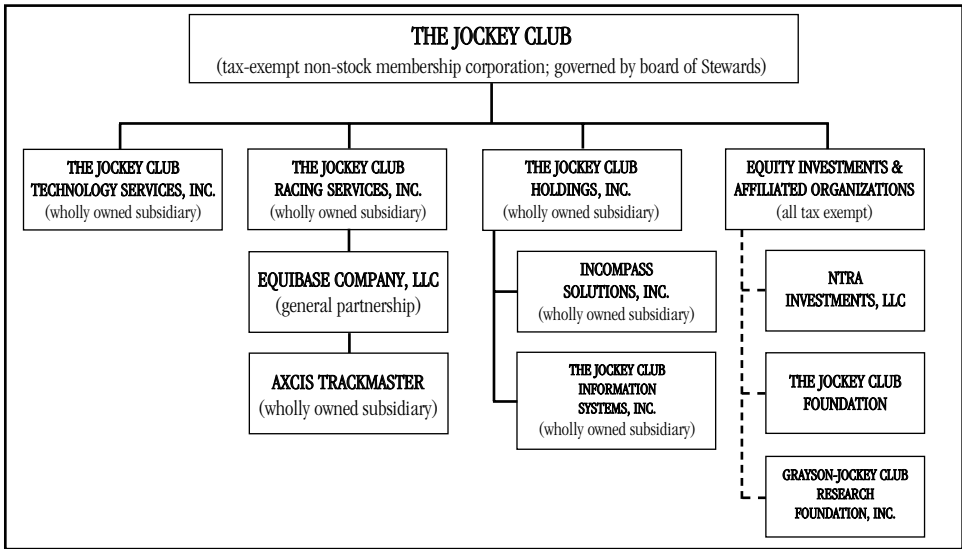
THE JOCKEY CLUB
(tax-exempt non-stock membership corporation; governed by board of Stewards)

THE JOCKEY CLUB TECHNOLOGY SERVICES, INC.
(wholly owned subsidiary)

THE JOCKEY CLUB RACING SERVICES, INC.
(wholly owned subsidiary)

EQUIBASE COMPANY, LLC
(general partnership)

AXCIS TRACKMASTER
(wholly owned subsidiary)

THE JOCKEY CLUB HOLDINGS, INC.
(wholly owned subsidiary)

INCOMPASS SOLUTIONS, INC.
(wholly owned subsidiary)

THE JOCKEY CLUB INFORMATION SYSTEMS, INC.
(wholly owned subsidiary)

EQUITY INVESTMENTS & AFFILIATED ORGANIZATIONS
(all tax exempt)

NTRA INVESTMENTS, LLC

THE JOCKEY CLUB FOUNDATION

GRAYSON-JOCKEY CLUB RESEARCH FOUNDATION, INC.